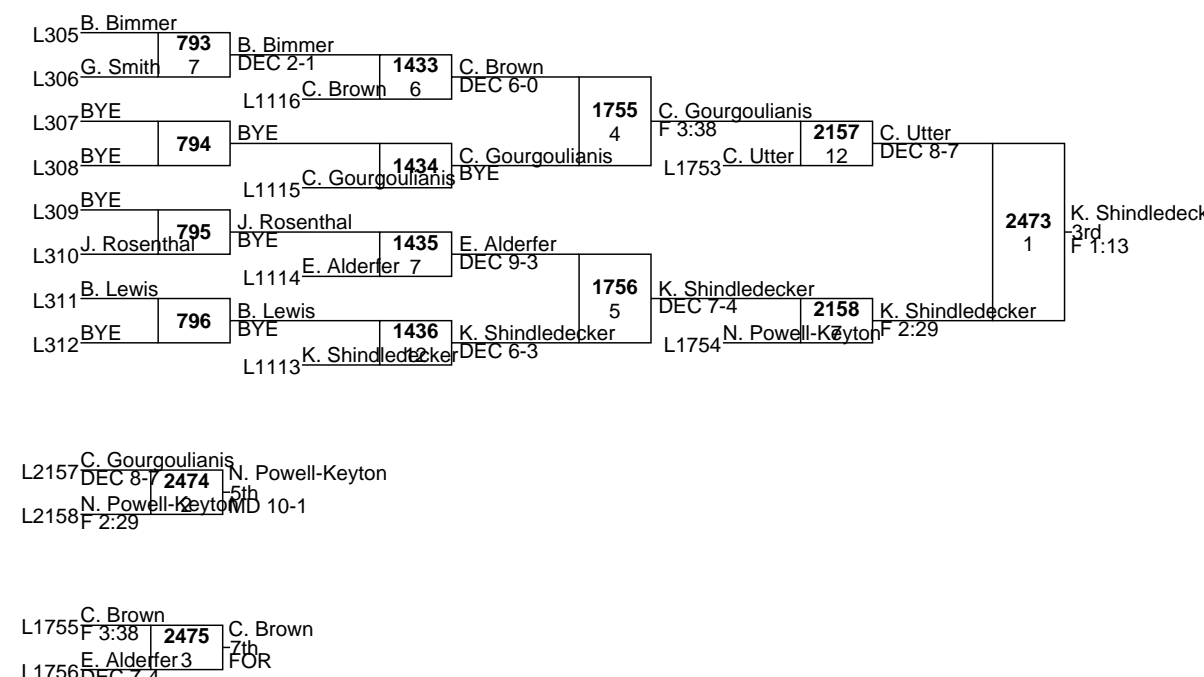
L305 B. Bimmer
L306 G. Smith
793
7
B. Bimmer
DEC 2-1
L1116 C. Brown
1433
6
C. Brown
DEC 6-0
L307 BYE
L308 BYE
794
BYE
L1115 C. Gourgoulianis
1434
C. Gourgoulianis
BYE
1755
4
C. Gourgoulianis
F 3:38
L1753 C. Utter
2157
12
C. Utter
DEC 8-7
L309 BYE
L310 J. Rosenthal
795
J. Rosenthal
BYE
L1114 E. Alderfer
1435
7
E. Alderfer
DEC 9-3
L311 B. Lewis
L312 BYE
796
B. Lewis
BYE
L1113 K. Shindledecker
1436
12
K. Shindledecker
DEC 6-3
1756
5
K. Shindledecker
DEC 7-4
L1754 N. Powell-Keyton
2158
7
K. Shindledecker
F 2:29
2473
1
K. Shindledeck
3rd
F 1:13

L2157 C. Gourgoulianis
DEC 8-7
2474
2
L2158 N. Powell-Keyton
F 2:29
N. Powell-Keyton
5th
MD 10-1

L1755 C. Brown
F 3:38
2475
3
L1756 E. Alderfer
DEC 7-4
C. Brown
7th
FOR